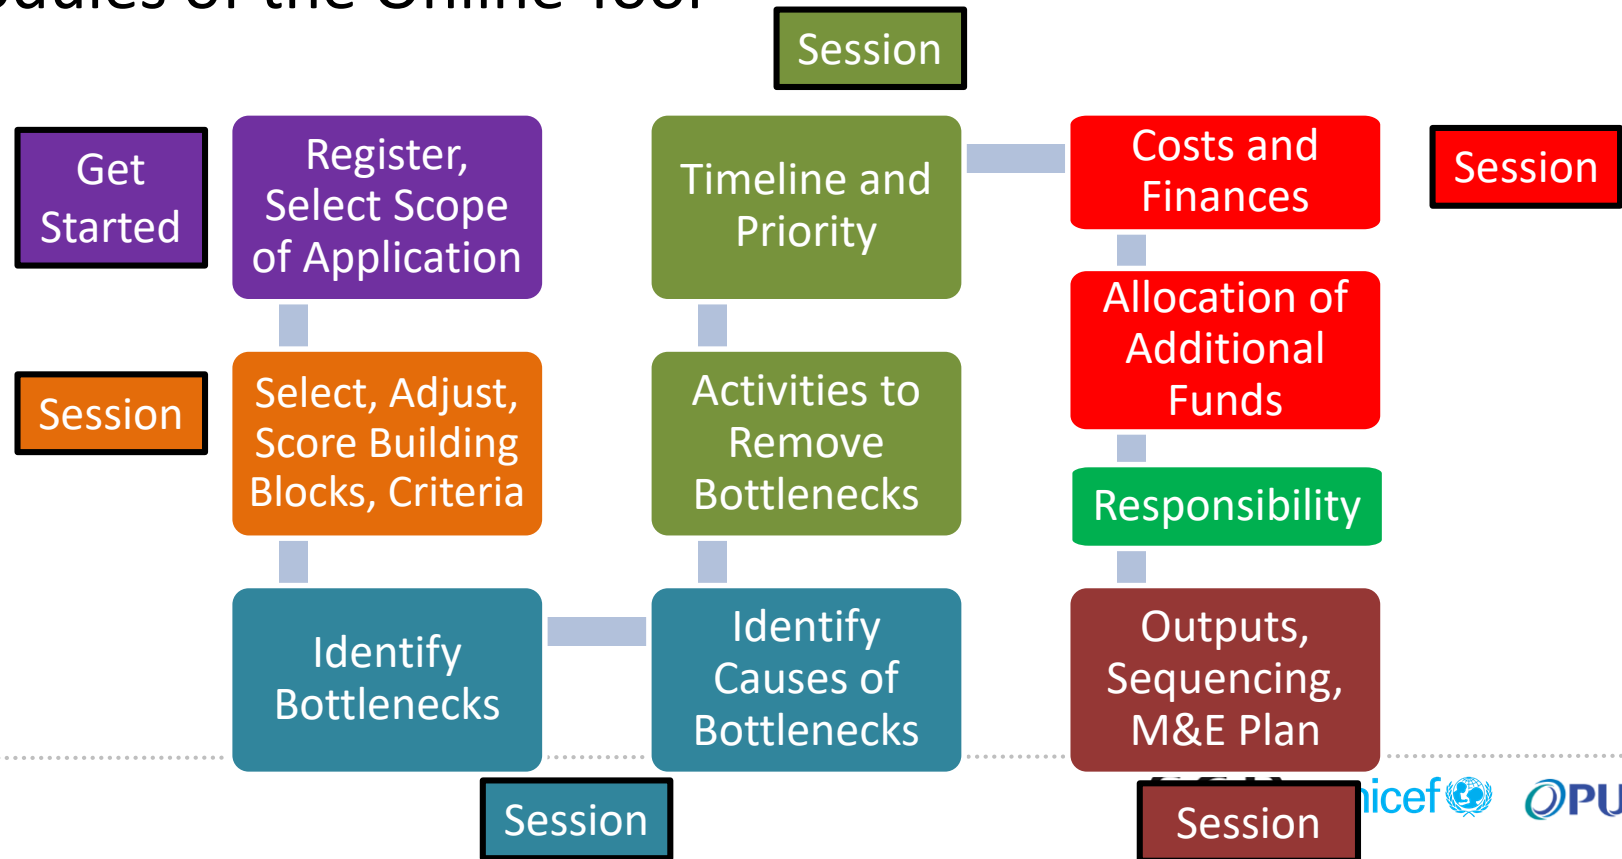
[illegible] of the Online Tool

Session

Get Started

Register, Select Scope of Application

Timeline and Priority

Costs and Finances

Session

Session

Select, Adjust, Score Building Blocks, Criteria

Activities to Remove Bottlenecks

Allocation of Additional Funds

Responsibility

Identify Bottlenecks

Identify Causes of Bottlenecks

Outputs, Sequencing, M&E Plan

Session

Session

unicef

OPU